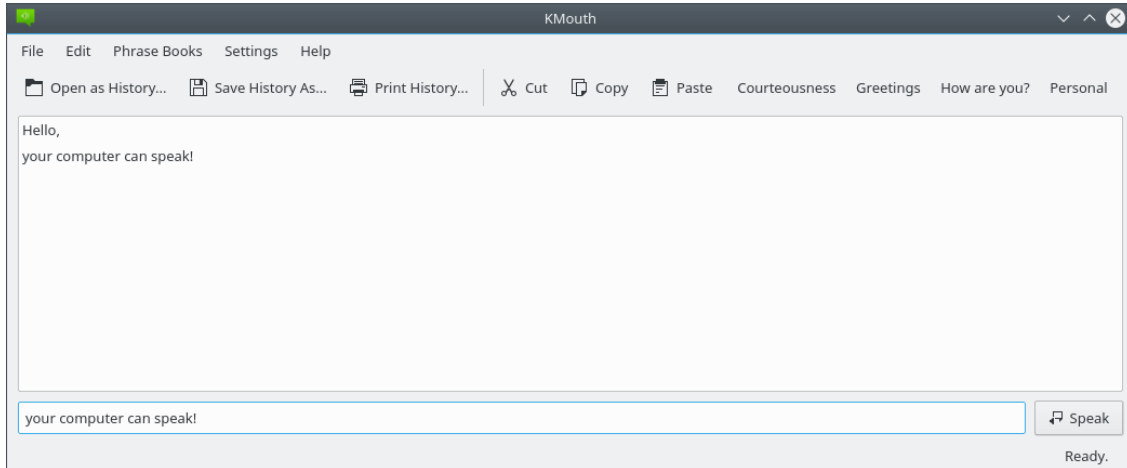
KMouth

File Edit Phrase Books Settings Help

Open as History... Save History As... Print History... Cut Copy Paste Courteousness Greetings How are you? Personal

Hello,
your computer can speak!

your computer can speak!

Speak

Ready.